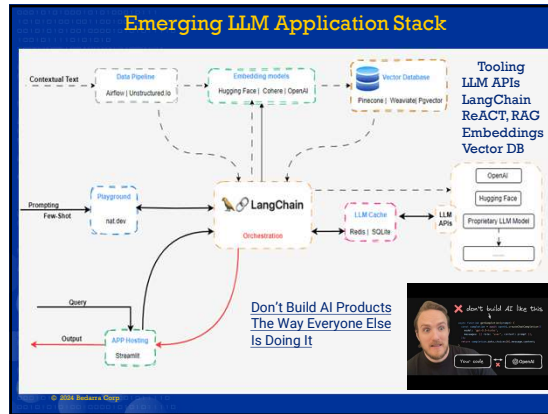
Emerging LLM Application Stack

Contextual Text

Data Pipeline
Airflow | Unstructured.io

Embedding models
Hugging Face | Cohere | OpenAI

Vector Database
Pinecone | Weaviate | Pgvector

Tooling
LLM APIs
LangChain
ReACT, RAG
Embeddings
Vector DB

Prompting
Few-Shot

Playground
nat.dev

LangChain
Orchestration

LLM Cache
Redis | SQLite

LLM APIs

OpenAI
Hugging Face
Proprietary LLM Model
......

Query

Output

APP Hosting
Streamlit

Don't Build AI Products The Way Everyone Else Is Doing It

don't build AI like this

Your code

OpenAI

© 2024 Sedarra Corp.